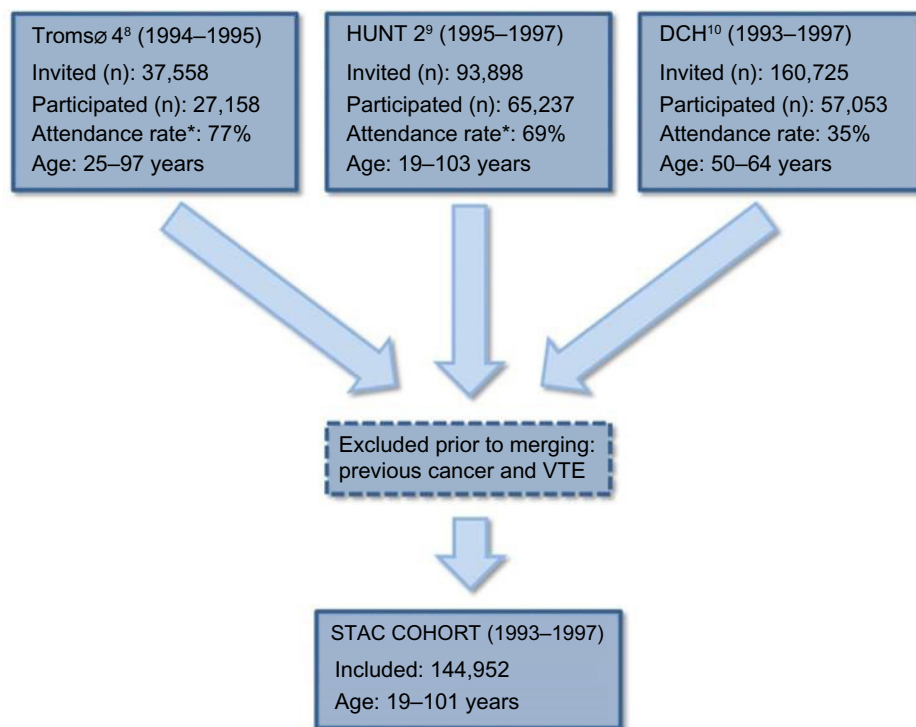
Tromsø 4$^{8}$ (1994–1995)
Invited (n): 37,558
Participated (n): 27,158
Attendance rate*: 77%
Age: 25–97 years

HUNT 2$^{9}$ (1995–1997)
Invited (n): 93,898
Participated (n): 65,237
Attendance rate*: 69%
Age: 19–103 years

DCH$^{10}$ (1993–1997)
Invited (n): 160,725
Participated (n): 57,053
Attendance rate: 35%
Age: 50–64 years

Excluded prior to merging: previous cancer and VTE

STAC COHORT (1993–1997)
Included: 144,952
Age: 19–101 years